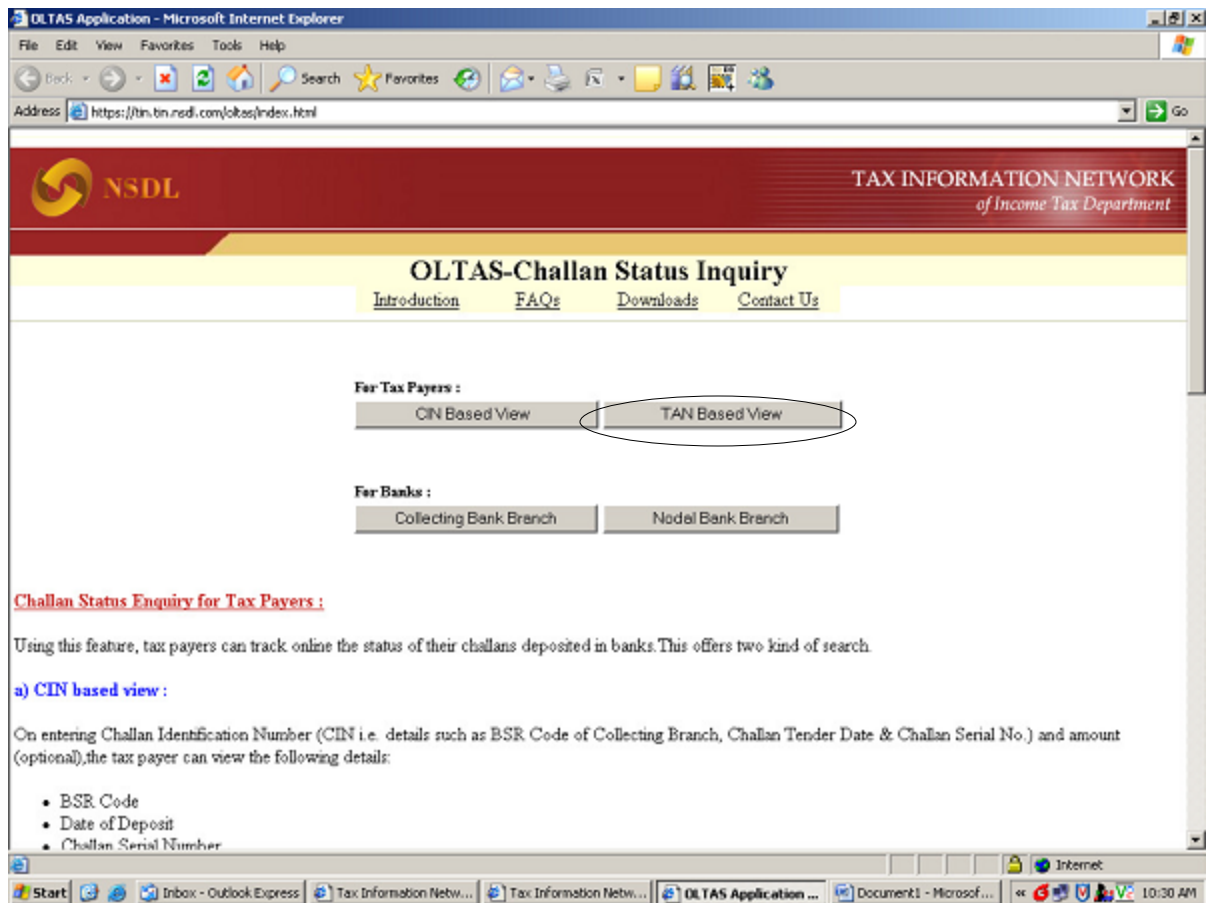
OLTAS Application - Microsoft Internet Explorer

File Edit View Favorites Tools Help

Back Search Favorites

Address https://tin.tin.nsdl.com/oltas/index.html Go

NSDL

TAX INFORMATION NETWORK
of Income Tax Department

OLTAS-Challan Status Inquiry

Introduction FAQs Downloads Contact Us

For Tax Payers :

CIN Based View TAN Based View

For Banks :

Collecting Bank Branch Nodal Bank Branch

Challan Status Enquiry for Tax Payers :

Using this feature, tax payers can track online the status of their challans deposited in banks.This offers two kind of search.

a) CIN based view :

On entering Challan Identification Number (CIN i.e. details such as BSR Code of Collecting Branch, Challan Tender Date & Challan Serial No.) and amount (optional),the tax payer can view the following details:

- BSR Code
- Date of Deposit
- Challan Serial Number

Internet

Start Inbox - Outlook Express Tax Information Netw... Tax Information Netw... OLTAS Application ... Document1 - Microsof... 10:30 AM